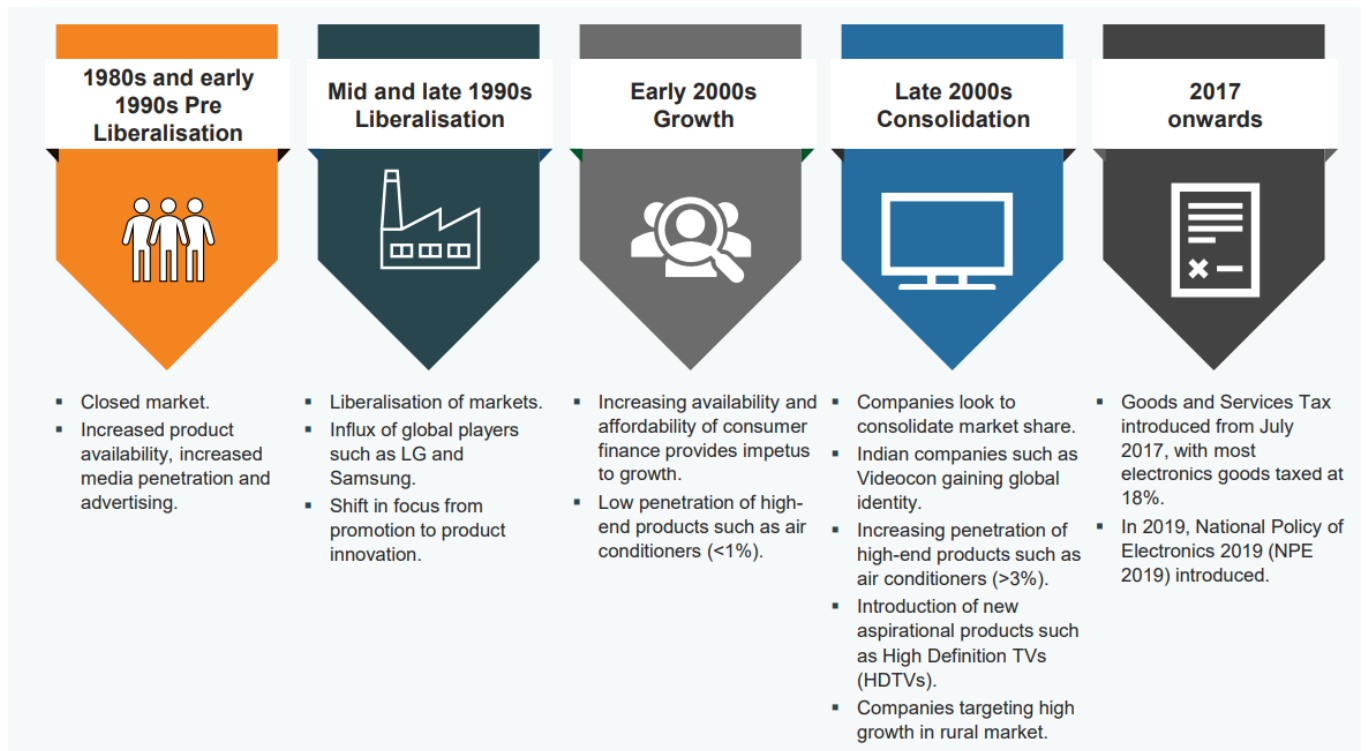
1980s and early 1990s Pre Liberalisation

Mid and late 1990s Liberalisation

Early 2000s Growth

Late 2000s Consolidation

2017 onwards

- Closed market.
- Increased product availability, increased media penetration and advertising.

- Liberalisation of markets.
- Influx of global players such as LG and Samsung.
- Shift in focus from promotion to product innovation.

- Increasing availability and affordability of consumer finance provides impetus to growth.
- Low penetration of high-end products such as air conditioners (<1%).

- Companies look to consolidate market share.
- Indian companies such as Videocon gaining global identity.
- Increasing penetration of high-end products such as air conditioners (>3%).
- Introduction of new aspirational products such as High Definition TVs (HDTVs).
- Companies targeting high growth in rural market.

- Goods and Services Tax introduced from July 2017, with most electronics goods taxed at 18%.
- In 2019, National Policy of Electronics 2019 (NPE 2019) introduced.